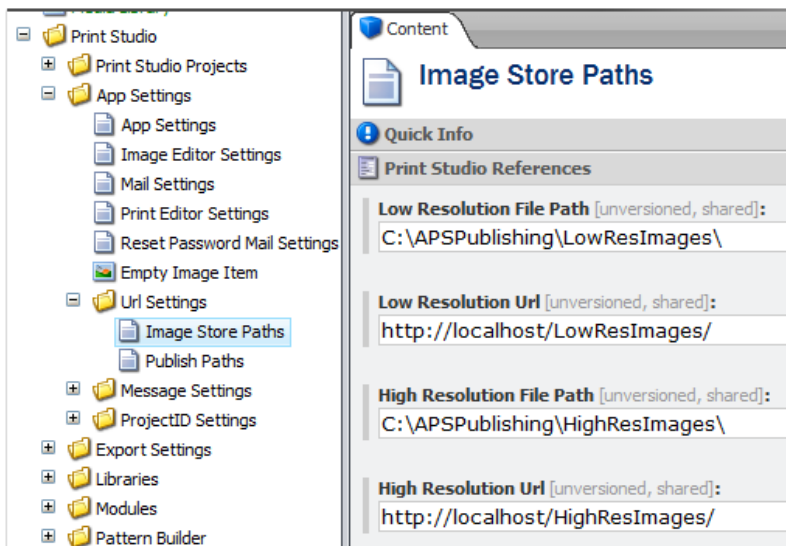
Print Studio
Print Studio Projects
App Settings
App Settings
Image Editor Settings
Mail Settings
Print Editor Settings
Reset Password Mail Settings
Empty Image Item
Url Settings
Image Store Paths
Publish Paths
Message Settings
ProjectID Settings
Export Settings
Libraries
Modules
Pattern Builder

Content

Image Store Paths

Quick Info

Print Studio References

Low Resolution File Path [unversioned, shared]:
C:\APSPublishing\LowResImages\

Low Resolution Url [unversioned, shared]:
http://localhost/LowResImages/

High Resolution File Path [unversioned, shared]:
C:\APSPublishing\HighResImages\

High Resolution Url [unversioned, shared]:
http://localhost/HighResImages/